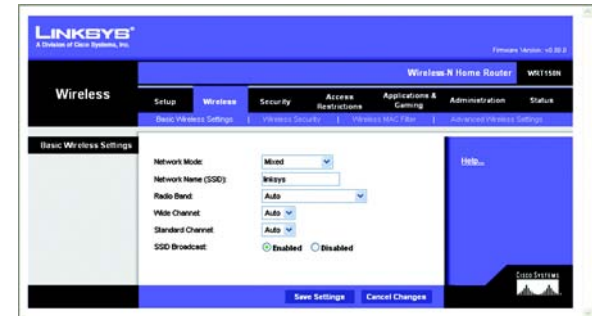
LINKSYS®
A Division of Cisco Systems, Inc.

Firmware Version: v0.00.0

Wireless-N Home Router WRT150N

Wireless

Setup | Wireless | Security | Access Restrictions | Applications & Gaming | Administration | Status

Basic Wireless Settings | Wireless Security | Wireless MAC Filter | Advanced Wireless Settings

Basic Wireless Settings

Network Mode: Mixed
Network Name (SSID): linksys
Radio Band: Auto
Wide Channel: Auto
Standard Channel: Auto
SSID Broadcast: Enabled Disabled

Help...

Save Settings | Cancel Changes

CISCO SYSTEMS